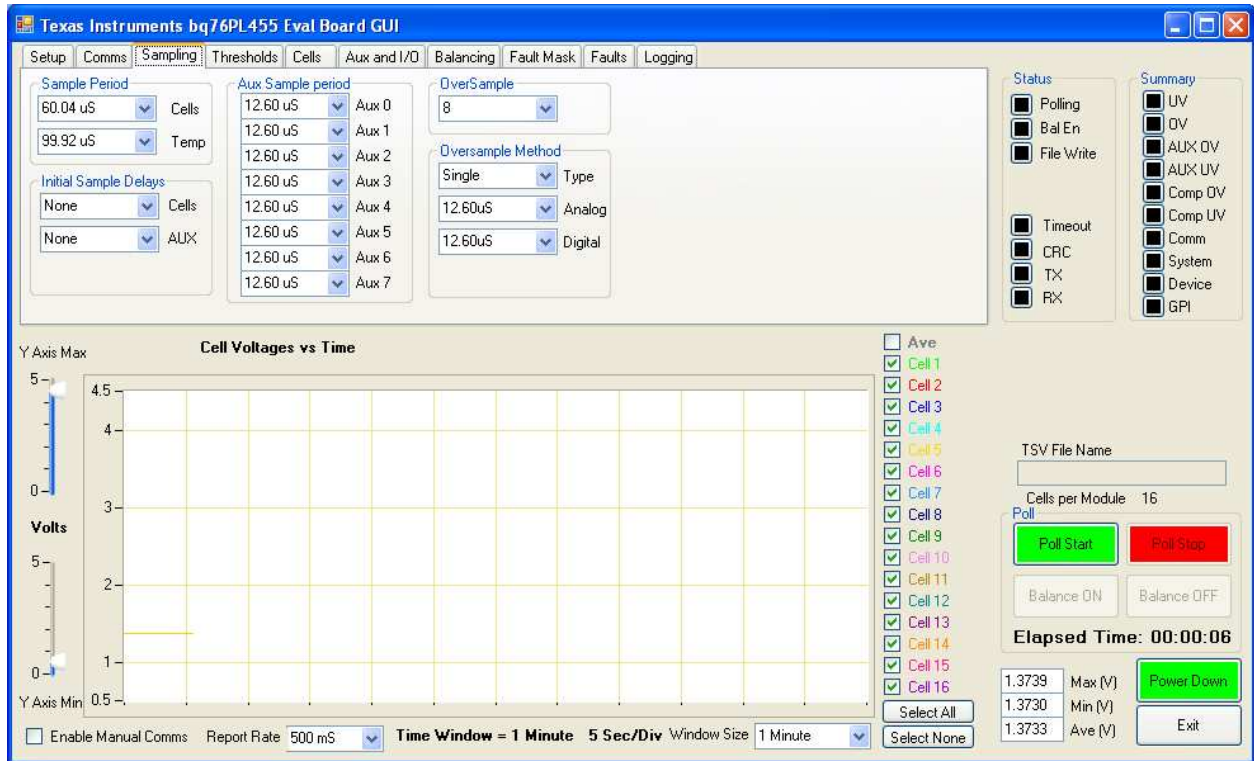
Texas Instruments bq76PL455 Eval Board GUI

Setup | Comms | Sampling | Thresholds | Cells | Aux and I/O | Balancing | Fault Mask | Faults | Logging

Sample Period
60.04 uS Cells
99.92 uS Temp

Initial Sample Delays
None Cells
None AUX

Aux Sample period
12.60 uS Aux 0
12.60 uS Aux 1
12.60 uS Aux 2
12.60 uS Aux 3
12.60 uS Aux 4
12.60 uS Aux 5
12.60 uS Aux 6
12.60 uS Aux 7

OverSample
8

Oversample Method
Single Type
12.60uS Analog
12.60uS Digital

Status
Polling
Bal En
File Write
Timeout
CRC
TX
RX

Summary
UV
OV
AUX OV
AUX UV
Comp OV
Comp UV
Comm
System
Device
GPI

Y Axis Max
5
0
Volts
5
0
Y Axis Min

Cell Voltages vs Time
4.5
4
3
2
1
0.5

Ave
Cell 1
Cell 2
Cell 3
Cell 4
Cell 5
Cell 6
Cell 7
Cell 8
Cell 9
Cell 10
Cell 11
Cell 12
Cell 13
Cell 14
Cell 15
Cell 16
Select All
Select None

TSV File Name
Cells per Module 16
Poll
Poll Start
Poll Stop
Balance ON
Balance OFF
Elapsed Time: 00:00:06

1.3739 Max (V)
1.3730 Min (V)
1.3733 Ave (V)
Power Down
Exit

Enable Manual Comms Report Rate 500 mS Time Window = 1 Minute 5 Sec/Div Window Size 1 Minute